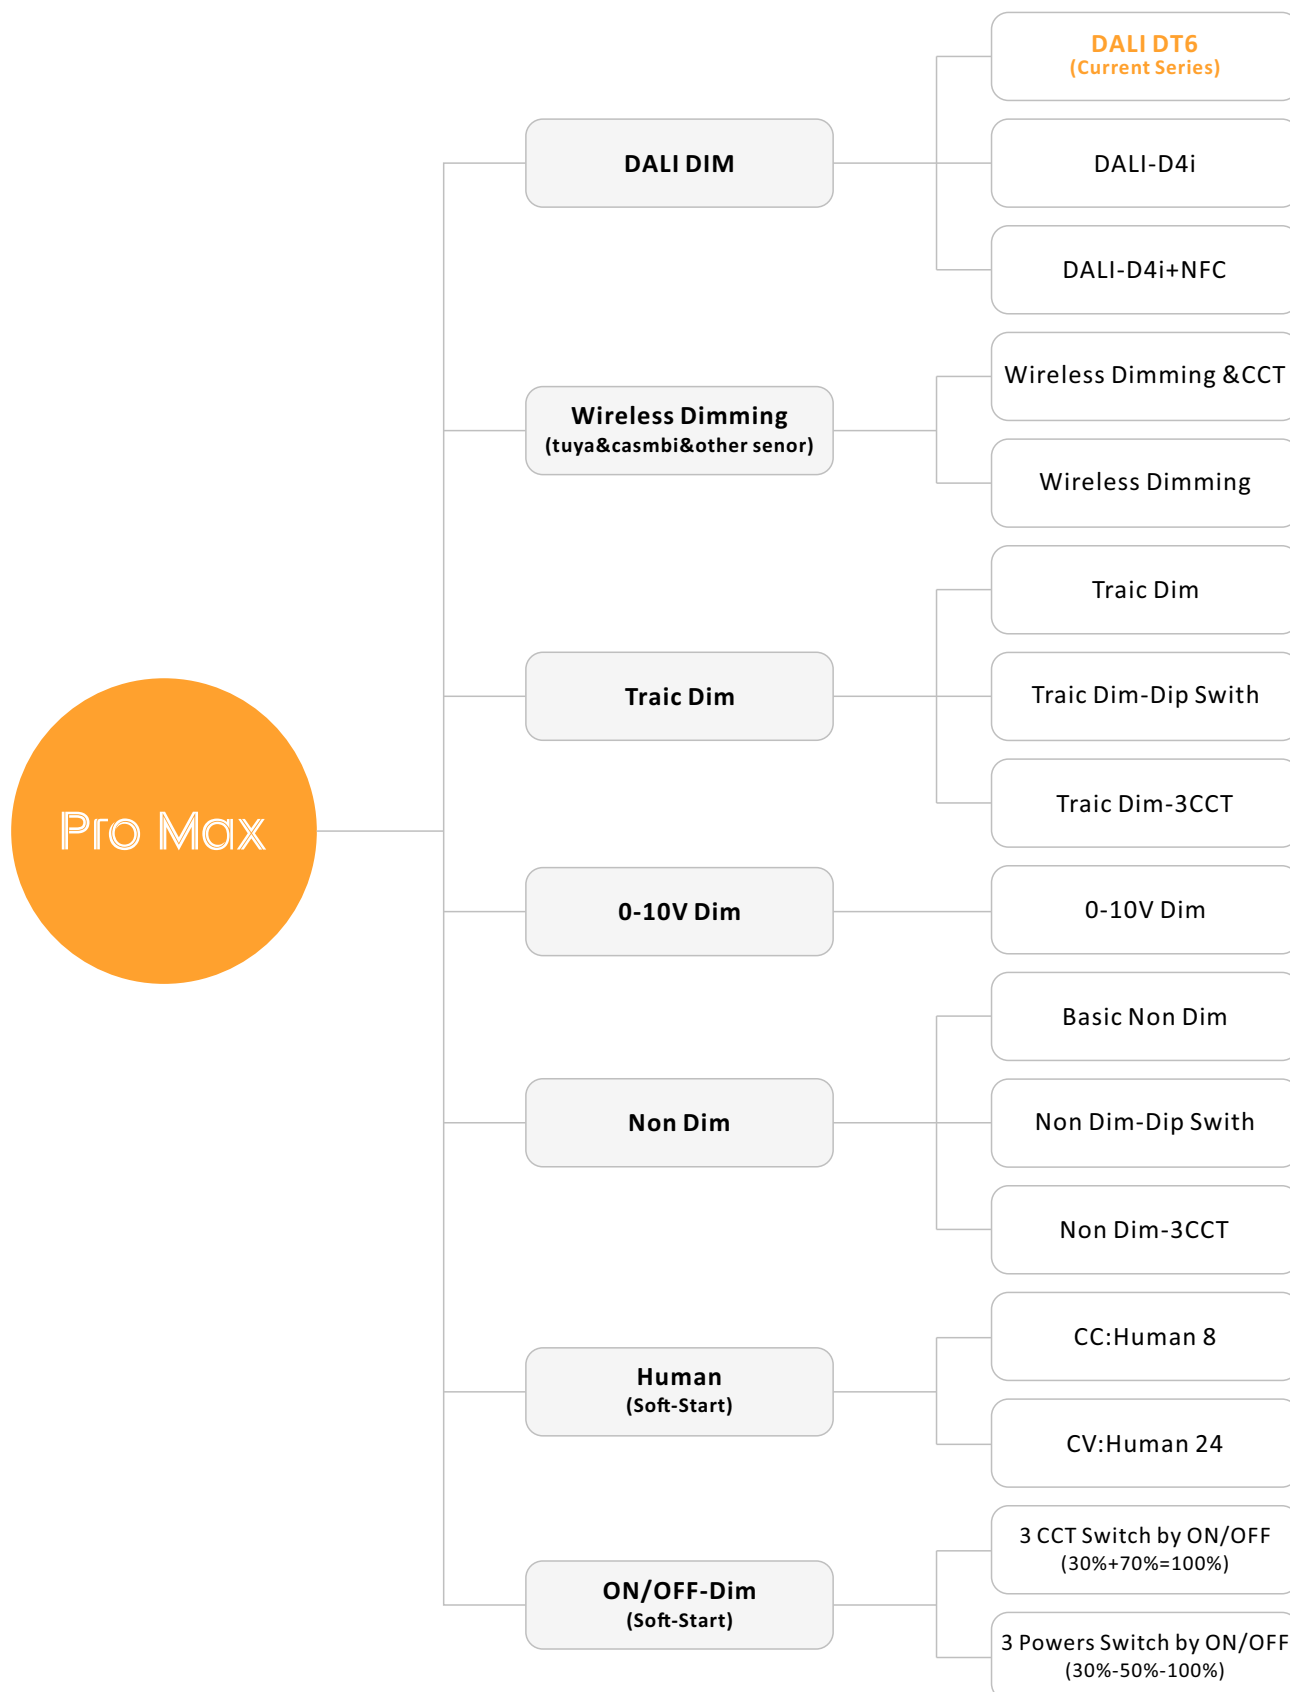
Pro Max

DALI DIM

DALI DT6
(Current Series)

DALI-D4i

DALI-D4i+NFC

Wireless Dimming
(tuya&casmbi&other senor)

Wireless Dimming &CCT

Wireless Dimming

Traic Dim

Traic Dim

Traic Dim-Dip Swith

Traic Dim-3CCT

0-10V Dim

0-10V Dim

Non Dim

Basic Non Dim

Non Dim-Dip Swith

Non Dim-3CCT

Human
(Soft-Start)

CC:Human 8

CV:Human 24

ON/OFF-Dim
(Soft-Start)

3 CCT Switch by ON/OFF
(30%+70%=100%)

3 Powers Switch by ON/OFF
(30%-50%-100%)